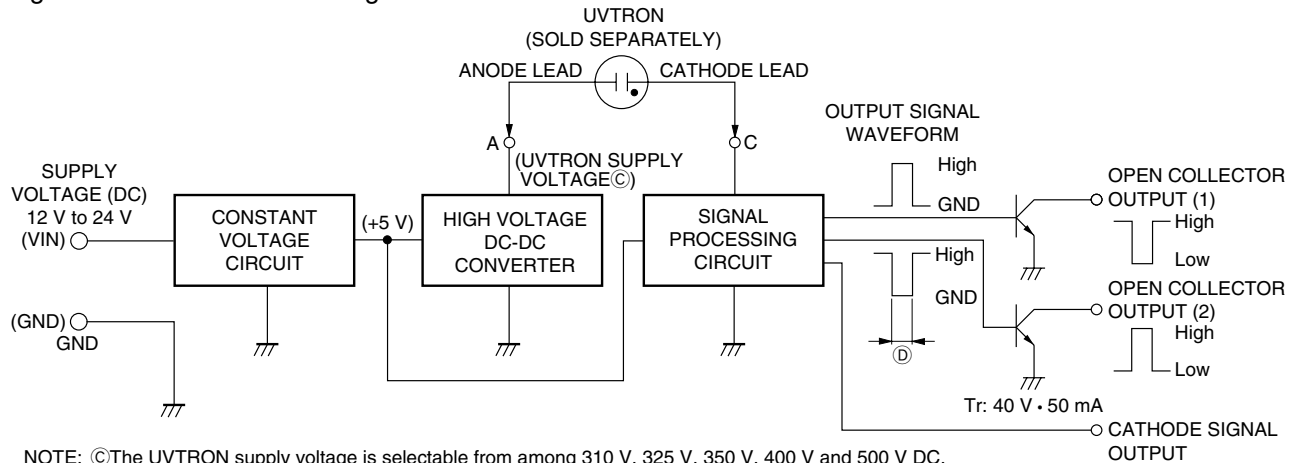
UVTRON
(SOLD SEPARATELY)
ANODE LEAD
CATHODE LEAD
OUTPUT SIGNAL WAVEFORM
A
C
(UVTRON SUPPLY VOLTAGE Ⓒ)
SUPPLY VOLTAGE (DC)
12 V to 24 V
(VIN)
CONSTANT VOLTAGE CIRCUIT
(+5 V)
HIGH VOLTAGE DC-DC CONVERTER
SIGNAL PROCESSING CIRCUIT
High
GND
High
GND
Ⓓ
OPEN COLLECTOR OUTPUT (1)
High
Low
OPEN COLLECTOR OUTPUT (2)
High
Low
(GND)
GND
Tr: 40 V • 50 mA
CATHODE SIGNAL OUTPUT
NOTE: ⒸThe UVTRON supply voltage is selectable from among 310 V, 325 V, 350 V, 400 V and 500 V DC.